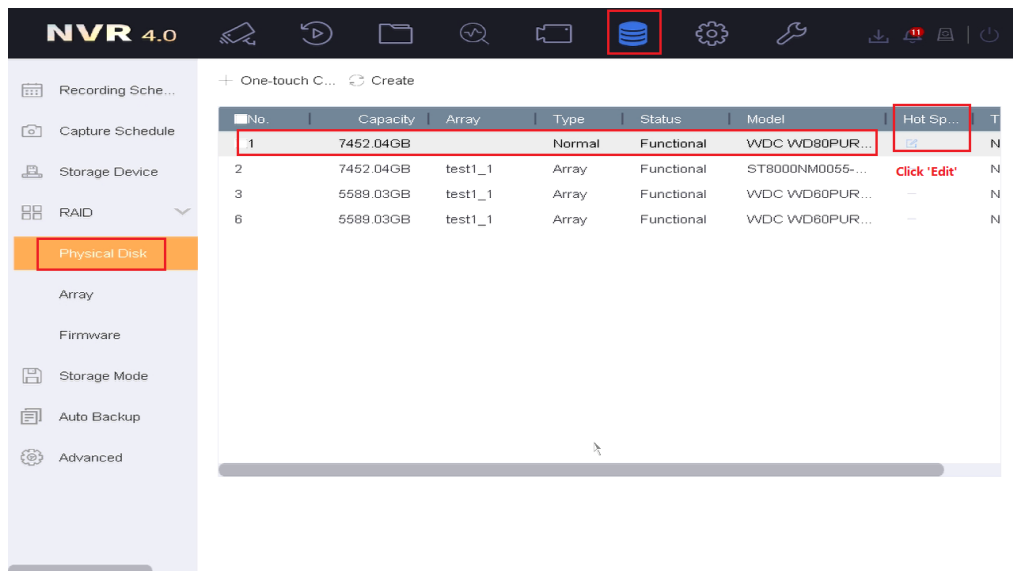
NVR 4.0

11

Recording Sche...

Capture Schedule

Storage Device

RAID

Physical Disk

Array

Firmware

Storage Mode

Auto Backup

Advanced

+ One-touch C... Create

| No. | Capacity | Array | Type | Status | Model | Hot Sp... | T |
|---|---|---|---|---|---|---|---|
| 1 | 7452.04GB | | Normal | Functional | WDC WD80PUR... | | N |
| 2 | 7452.04GB | test1_1 | Array | Functional | ST8000NM0055-... | | N |
| 3 | 5589.03GB | test1_1 | Array | Functional | WDC WD60PUR... | — | N |
| 6 | 5589.03GB | test1_1 | Array | Functional | WDC WD60PUR... | — | N |

Click 'Edit'